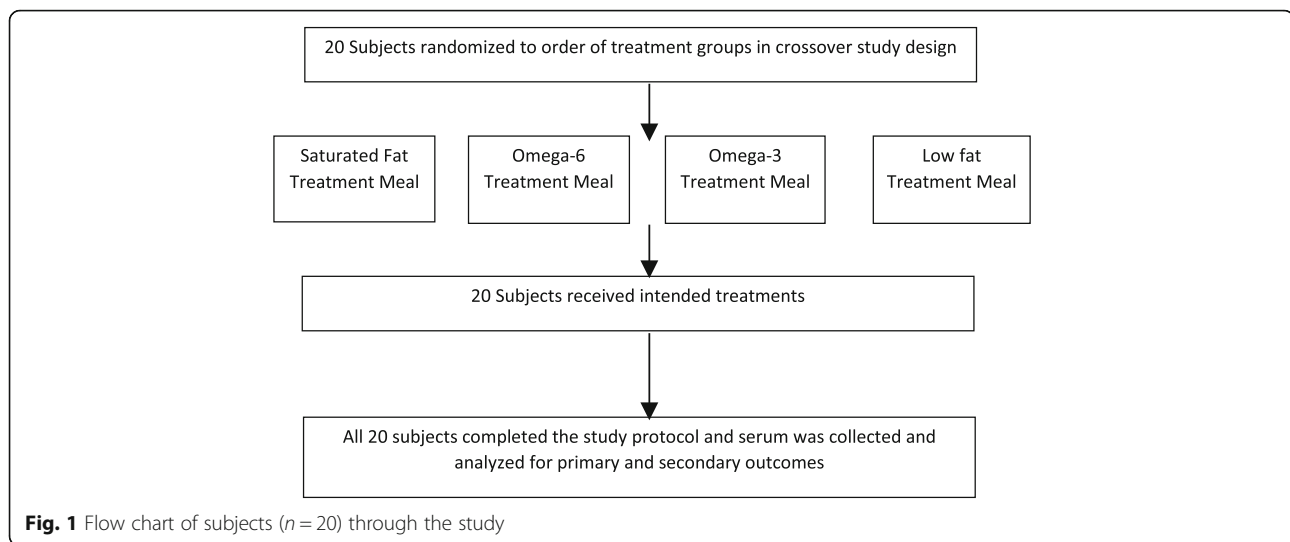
20 Subjects randomized to order of treatment groups in crossover study design

Saturated Fat Treatment Meal

Omega-6 Treatment Meal

Omega-3 Treatment Meal

Low fat Treatment Meal

20 Subjects received intended treatments

All 20 subjects completed the study protocol and serum was collected and analyzed for primary and secondary outcomes

**Fig. 1** Flow chart of subjects ($n = 20$) through the study